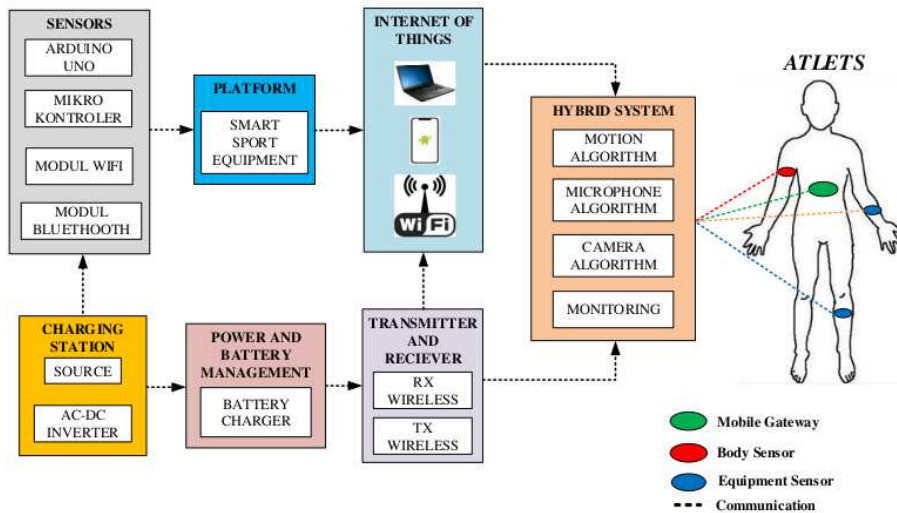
SENSORS
ARDUINO UNO
MIKRO KONTROLER
MODUL WIFI
MODUL BLUETHOOTH

PLATFORM
SMART SPORT EQUIPMENT

INTERNET OF THINGS

Wi Fi

HYBRID SYSTEM
MOTION ALGORITHM
MICROPHONE ALGORITHM
CAMERA ALGORITHM
MONITORING

ATLETS

CHARGING STATION
SOURCE
AC-DC INVERTER

POWER AND BATTERY MANAGEMENT
BATTERY CHARGER

TRANSMITTER AND RECIEVER
RX WIRELESS
TX WIRELESS

Mobile Gateway
Body Sensor
Equipment Sensor
Communication